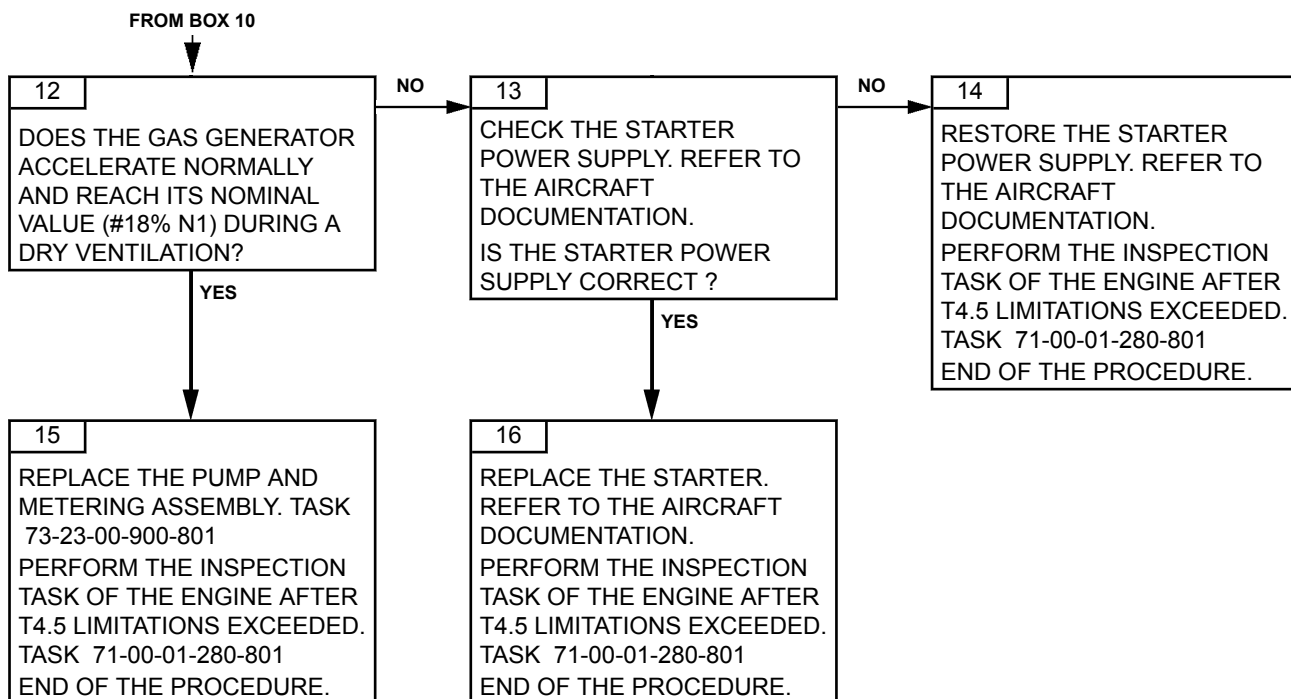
FROM BOX 10

12

DOES THE GAS GENERATOR ACCELERATE NORMALLY AND REACH ITS NOMINAL VALUE (#18% N1) DURING A DRY VENTILATION?

NO

13

CHECK THE STARTER POWER SUPPLY. REFER TO THE AIRCRAFT DOCUMENTATION.

IS THE STARTER POWER SUPPLY CORRECT ?

NO

14

RESTORE THE STARTER POWER SUPPLY. REFER TO THE AIRCRAFT DOCUMENTATION.

PERFORM THE INSPECTION TASK OF THE ENGINE AFTER T4.5 LIMITATIONS EXCEEDED.

TASK 71-00-01-280-801

END OF THE PROCEDURE.

YES

YES

15

REPLACE THE PUMP AND METERING ASSEMBLY. TASK 73-23-00-900-801

PERFORM THE INSPECTION TASK OF THE ENGINE AFTER T4.5 LIMITATIONS EXCEEDED.

TASK 71-00-01-280-801

END OF THE PROCEDURE.

16

REPLACE THE STARTER. REFER TO THE AIRCRAFT DOCUMENTATION.

PERFORM THE INSPECTION TASK OF THE ENGINE AFTER T4.5 LIMITATIONS EXCEEDED.

TASK 71-00-01-280-801

END OF THE PROCEDURE.